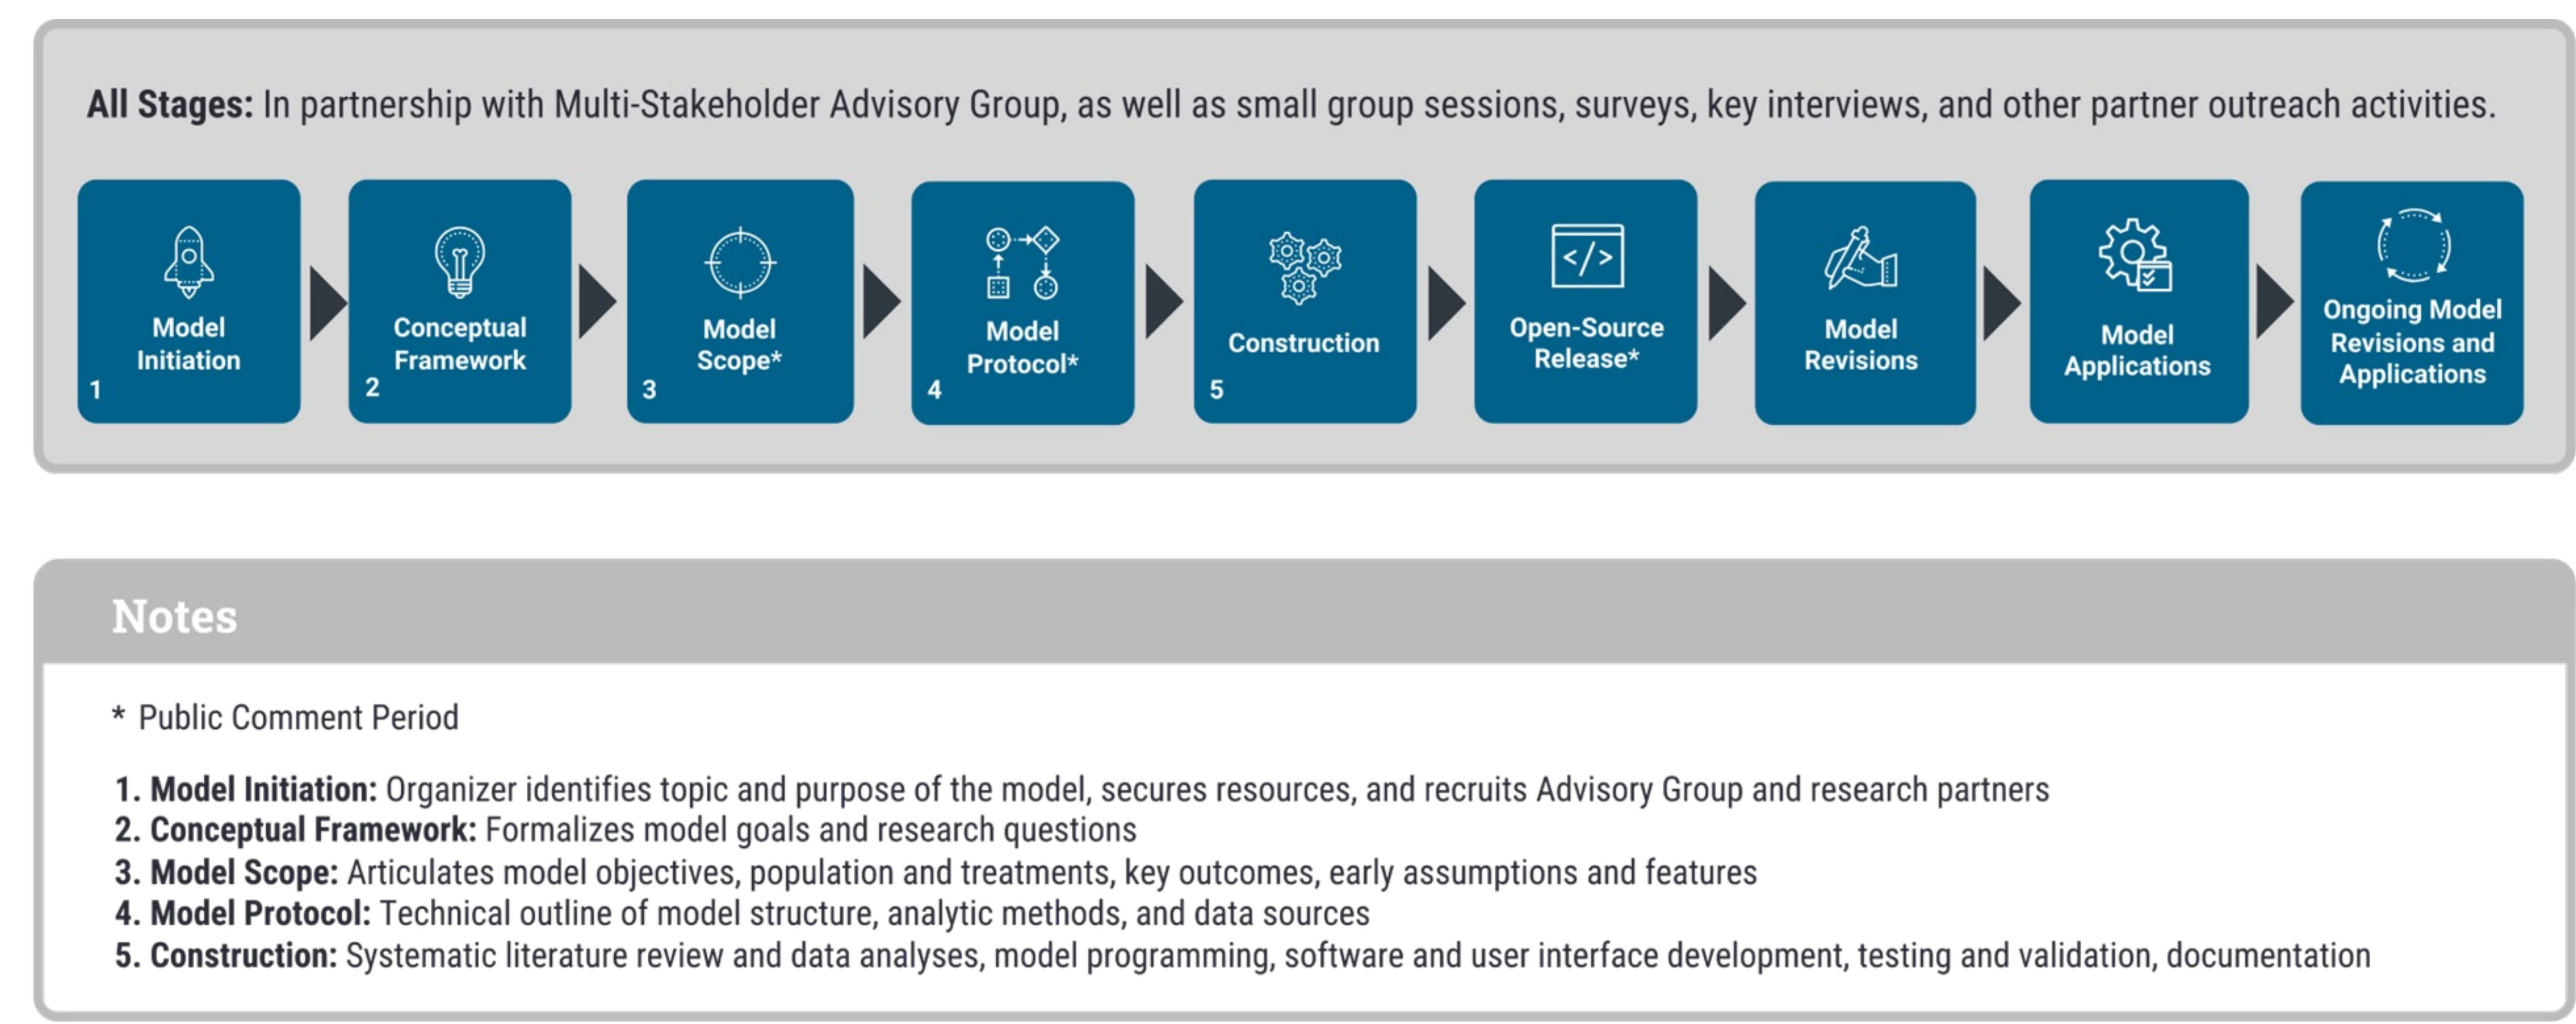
**All Stages:** In partnership with Multi-Stakeholder Advisory Group, as well as small group sessions, surveys, key interviews, and other partner outreach activities.

Model Initiation 1

Conceptual Framework 2

Model Scope* 3

Model Protocol* 4

Construction 5

Open-Source Release*

Model Revisions

Model Applications

Ongoing Model Revisions and Applications

Notes

\* Public Comment Period

1. **Model Initiation:** Organizer identifies topic and purpose of the model, secures resources, and recruits Advisory Group and research partners
2. **Conceptual Framework:** Formalizes model goals and research questions
3. **Model Scope:** Articulates model objectives, population and treatments, key outcomes, early assumptions and features
4. **Model Protocol:** Technical outline of model structure, analytic methods, and data sources
5. **Construction:** Systematic literature review and data analyses, model programming, software and user interface development, testing and validation, documentation